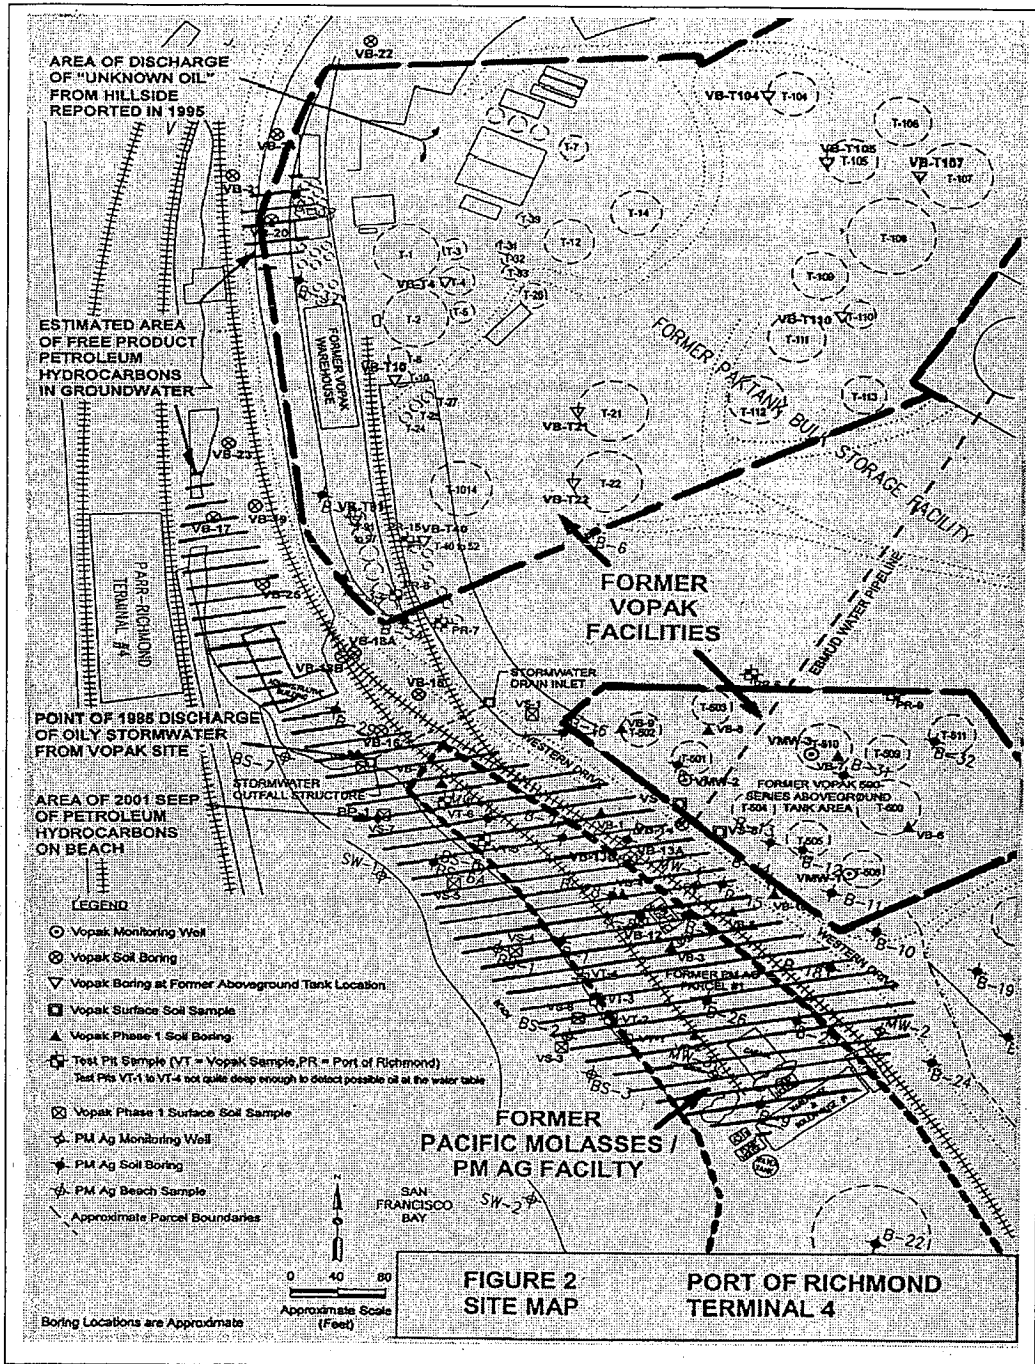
AREA OF DISCHARGE OF "UNKNOWN OIL" FROM HILLSIDE REPORTED IN 1995

VB-22

VB-T104 T-104

T-106

VB-T105 T-105

VB-T107 T-107

T-7

T-14

T-12

T-108

T-1

T-3

VB-T4

T-4

T-5

T-2

T-20

T-109

VB-T110 T-110

T-111

FORMER PAKTANK BULK STORAGE FACILITY

T-112

T-113

ESTIMATED AREA OF FREE PRODUCT PETROLEUM HYDROCARBONS IN GROUNDWATER

FORMER VOPAK WAREHOUSE

VB-T10

T-10

T-21

VB-T21

T-22

VB-T22

T-1014

VB-23

VB-17

PARR-RICHMOND TERMINAL #4

B-6

EBMUD WATER PIPELINE

FORMER VOPAK FACILITIES

PR-7

STORMWATER DRAIN INLET

B-16

VB-9

T-502

T-503

VMW-3

T-510

T-509

T-511

B-32

PR-9

POINT OF 1995 DISCHARGE OF OILY STORMWATER FROM VOPAK SITE

STORMWATER OUTFALL STRUCTURE

WESTERN DRIVE

T-501

VMW-2

FORMER VOPAK 500-SERIES ABOVEGROUND TANK AREA

T-504

T-500

VB-5

AREA OF 2001 SEEP OF PETROLEUM HYDROCARBONS ON BEACH

T-505

B-13

VMW

T-506

B-11

B-10

SW-1

B-15

B-12

B-19

LEGEND

Vopak Monitoring Well

Vopak Soil Boring

Vopak Boring at Former Aboveground Tank Location

Vopak Surface Soil Sample

Vopak Phase 1 Soil Boring

Test Pit Sample (VT = Vopak Sample, PR = Port of Richmond)
Test Pits VT-1 to VT-4 not quite deep enough to detect possible oil at the water table

Vopak Phase 1 Surface Soil Sample

PM Ag Monitoring Well

PM Ag Soil Boring

PM Ag Beach Sample

Approximate Parcel Boundaries

FORMER PM AG PARCEL #1

B-18

B-26

BS-2

BS-3

MW-2

B-24

FORMER PACIFIC MOLASSES / PM AG FACILTY

SAN FRANCISCO BAY

SW-2

B-22

N

0 40 80

Approximate Scale (Feet)

Boring Locations are Approximate

FIGURE 2 SITE MAP

PORT OF RICHMOND TERMINAL 4